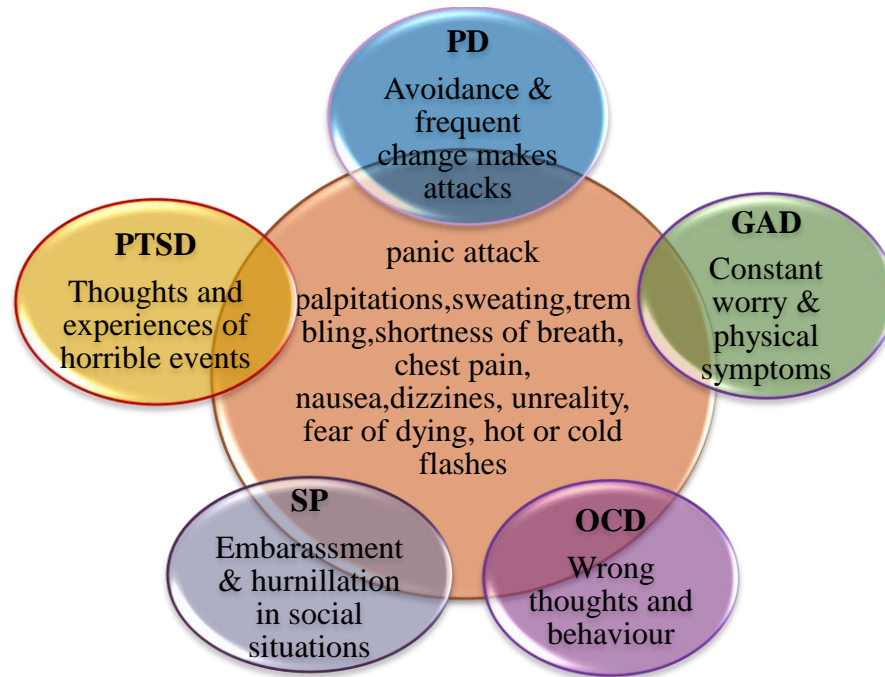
PD

Avoidance & frequent change makes attacks

PTSD

Thoughts and experiences of horrible events

panic attack

palpitations,sweating,trembling,shortness of breath, chest pain, nausea,dizzines, unreality, fear of dying, hot or cold flashes

GAD

Constant worry & physical symptoms

SP

Embarassment & hurnillation in social situations

OCD

Wrong thoughts and behaviour